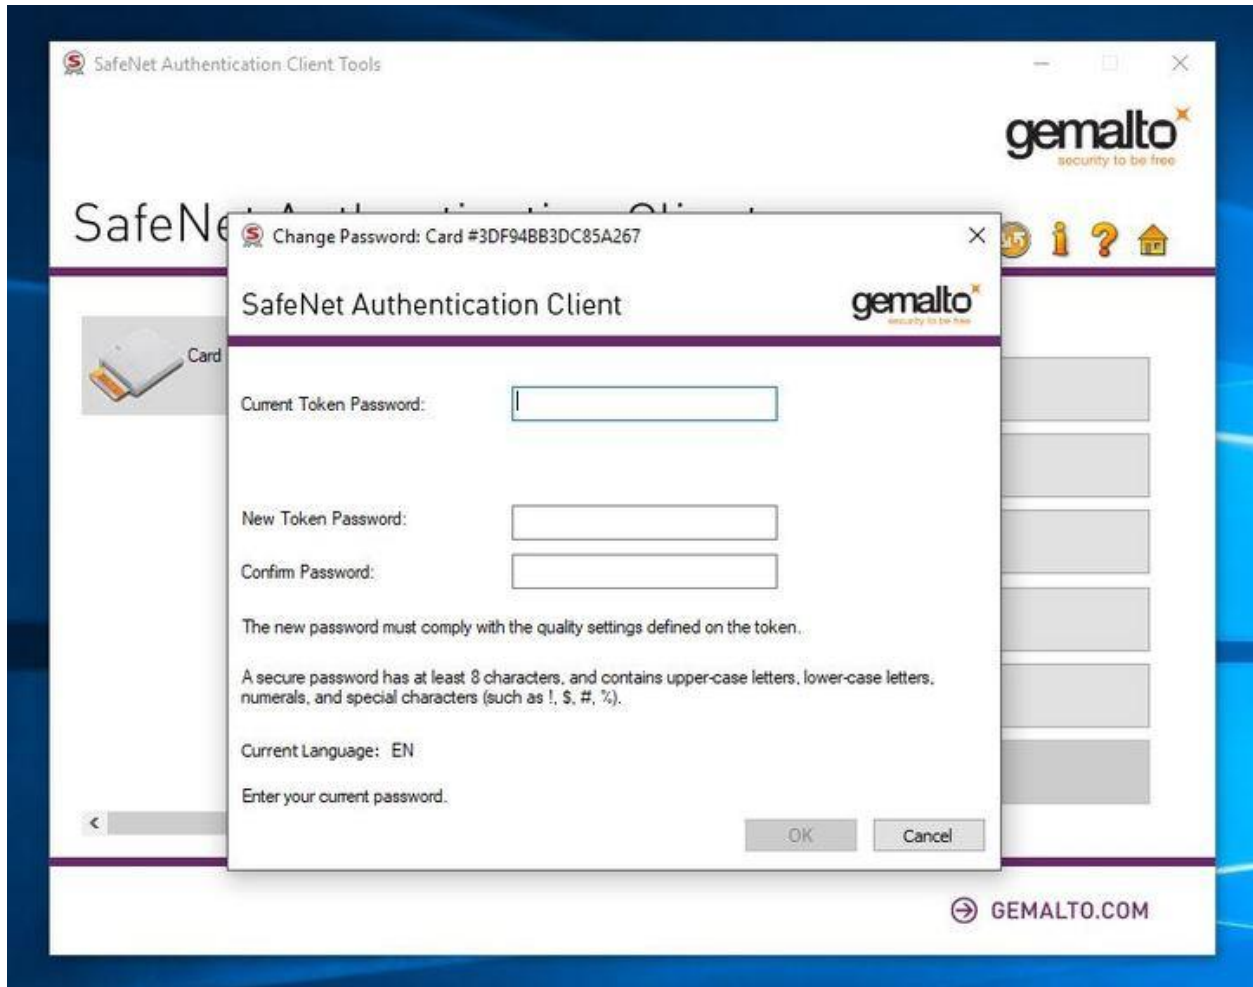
SafeNet Authentication Client Tools

gemalto
security to be free

SafeNe

Card

Change Password: Card #3DF94BB3DC85A267

SafeNet Authentication Client

gemalto
security to be free

Current Token Password:

New Token Password:

Confirm Password:

The new password must comply with the quality settings defined on the token.

A secure password has at least 8 characters, and contains upper-case letters, lower-case letters, numerals, and special characters (such as !, $, #, %).

Current Language: EN

Enter your current password.

OK

Cancel

GEMALTO.COM